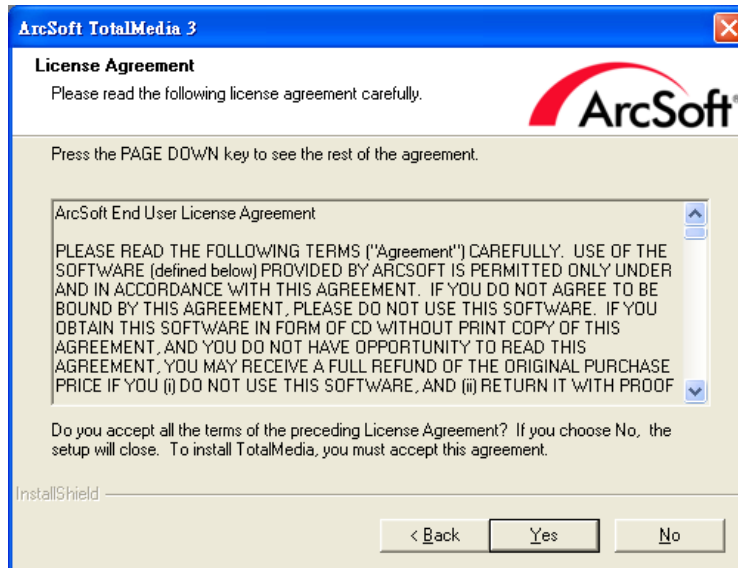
ArcSoft TotalMedia 3

License Agreement
Please read the following license agreement carefully.

ArcSoft

Press the PAGE DOWN key to see the rest of the agreement.

ArcSoft End User License Agreement

PLEASE READ THE FOLLOWING TERMS ("Agreement") CAREFULLY. USE OF THE SOFTWARE (defined below) PROVIDED BY ARCSOFT IS PERMITTED ONLY UNDER AND IN ACCORDANCE WITH THIS AGREEMENT. IF YOU DO NOT AGREE TO BE BOUND BY THIS AGREEMENT, PLEASE DO NOT USE THIS SOFTWARE. IF YOU OBTAIN THIS SOFTWARE IN FORM OF CD WITHOUT PRINT COPY OF THIS AGREEMENT, AND YOU DO NOT HAVE OPPORTUNITY TO READ THIS AGREEMENT, YOU MAY RECEIVE A FULL REFUND OF THE ORIGINAL PURCHASE PRICE IF YOU (i) DO NOT USE THIS SOFTWARE, AND (ii) RETURN IT WITH PROOF

Do you accept all the terms of the preceding License Agreement? If you choose No, the setup will close. To install TotalMedia, you must accept this agreement.

InstallShield

< Back | Yes | No